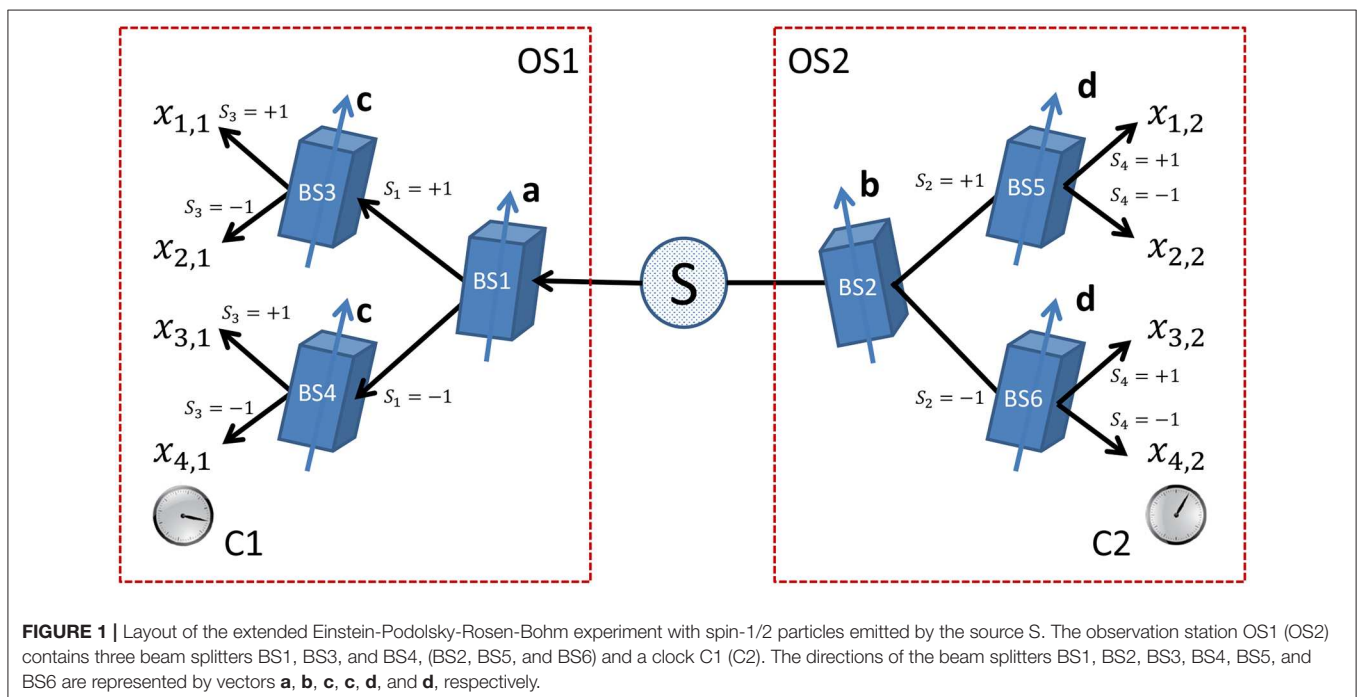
OS1

$x_{1,1}$ $S_3 = +1$ c

BS3

$S_3 = -1$

$x_{2,1}$

$S_1 = +1$

a

BS1

$x_{3,1}$ $S_3 = +1$ c

BS4

$S_3 = -1$

$x_{4,1}$

$S_1 = -1$

C1

S

OS2

d

$x_{1,2}$

b

$S_2 = +1$

BS5

$S_4 = +1$

$S_4 = -1$

$x_{2,2}$

BS2

d

$x_{3,2}$

$S_4 = +1$

$S_2 = -1$

BS6

$S_4 = -1$

$x_{4,2}$

C2

**FIGURE 1 |** Layout of the extended Einstein-Podolsky-Rosen-Bohm experiment with spin-1/2 particles emitted by the source S. The observation station OS1 (OS2) contains three beam splitters BS1, BS3, and BS4, (BS2, BS5, and BS6) and a clock C1 (C2). The directions of the beam splitters BS1, BS2, BS3, BS4, BS5, and BS6 are represented by vectors **a**, **b**, **c**, **c**, **d**, and **d**, respectively.